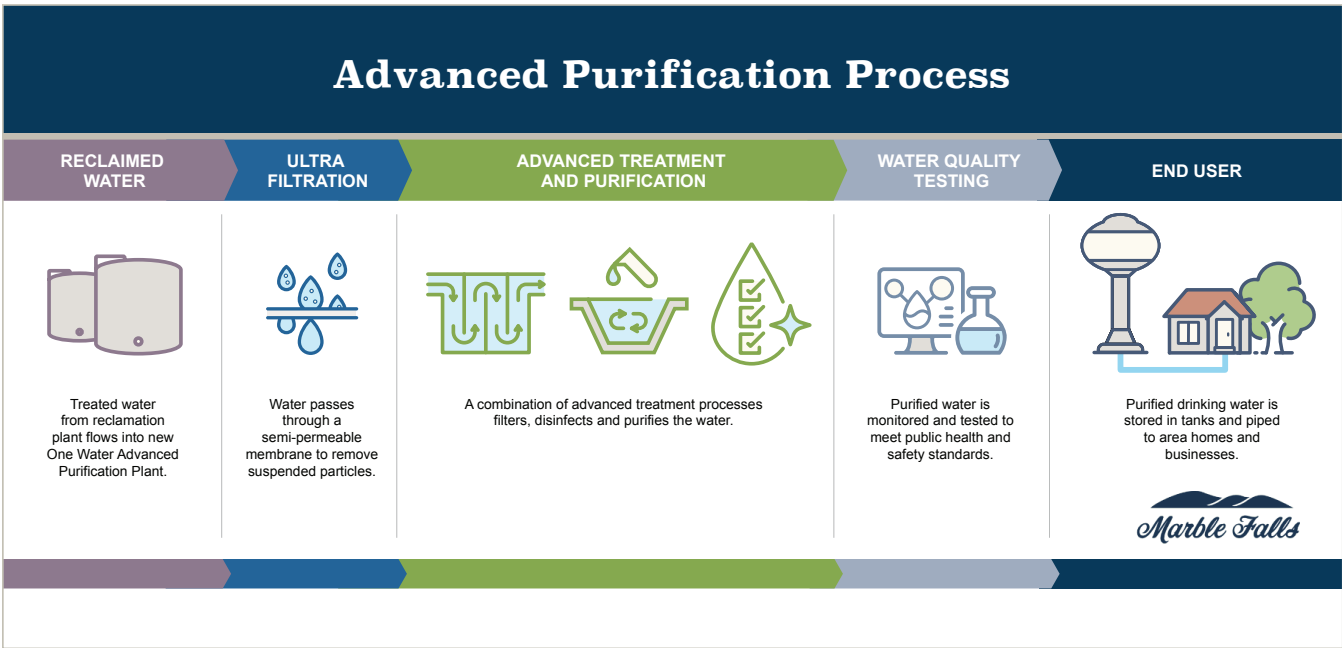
Advanced Purification Process

RECLAIMED WATER

Treated water from reclamation plant flows into new One Water Advanced Purification Plant.

ULTRA FILTRATION

Water passes through a semi-permeable membrane to remove suspended particles.

ADVANCED TREATMENT AND PURIFICATION

A combination of advanced treatment processes filters, disinfects and purifies the water.

WATER QUALITY TESTING

Purified water is monitored and tested to meet public health and safety standards.

END USER

Purified drinking water is stored in tanks and piped to area homes and businesses.

Marble Falls